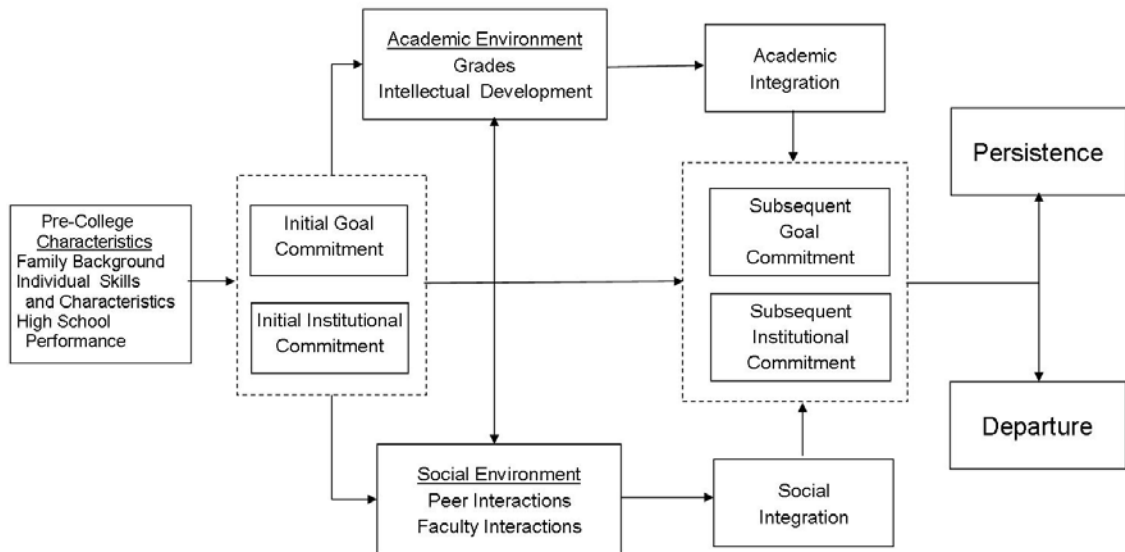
Academic Environment
Grades
Intellectual Development

Academic Integration

Persistence

Pre-College Characteristics
Family Background
Individual Skills and Characteristics
High School Performance

Initial Goal Commitment

Initial Institutional Commitment

Subsequent Goal Commitment

Subsequent Institutional Commitment

Departure

Social Environment
Peer Interactions
Faculty Interactions

Social Integration